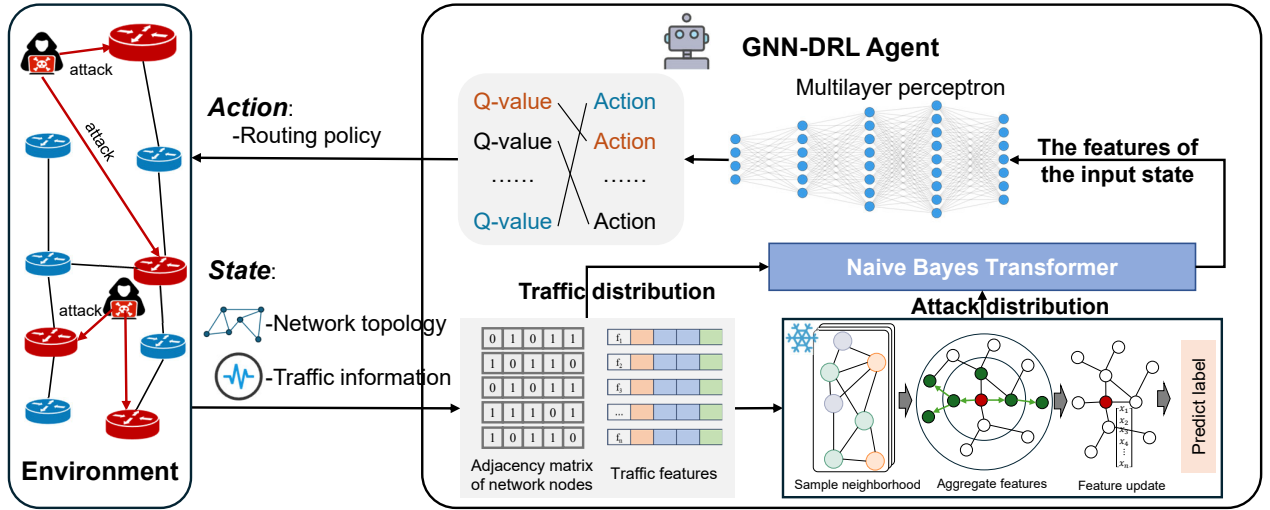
attack

attack

attack

Environment

Action:
-Routing policy

State:
-Network topology
-Traffic information

GNN-DRL Agent

Q-value Action
Q-value Action
…… ……
Q-value Action

Multilayer perceptron

The features of the input state

Naive Bayes Transformer

Traffic distribution

Attack distribution

| 0 | 1 | 0 | 1 | 1 |
|---|---|---|---|---|
| 1 | 0 | 1 | 1 | 0 |
| 0 | 1 | 0 | 1 | 1 |
| 1 | 1 | 1 | 0 | 1 |
| 1 | 0 | 1 | 1 | 0 |

Adjacency matrix of network nodes

$f_1$
$f_2$
$f_3$
...
$f_n$

Traffic features

Sample neighborhood

Aggregate features

$x_1$
$x_2$
$x_3$
$x_4$
$\vdots$
$x_n$

Feature update

Predict label